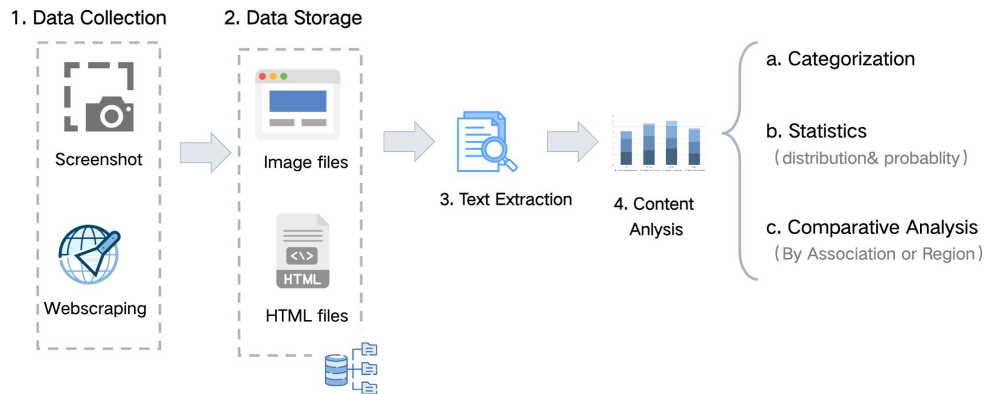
1. Data Collection

Screenshot

Webscraping

2. Data Storage

Image files

<\/>
HTML

HTML files

3. Text Extraction

4. Content Anlysis

a. Categorization

b. Statistics
（distribution& probablity）

c. Comparative Analysis
（By Association or Region）